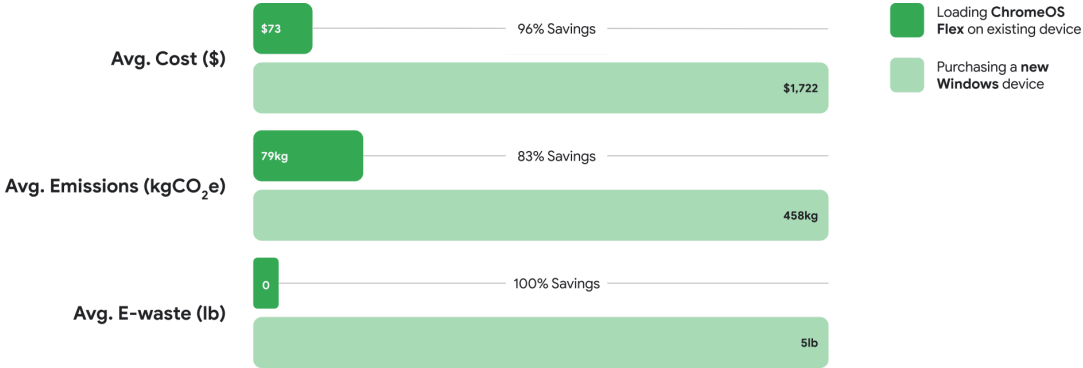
Loading ChromeOS Flex on existing device

Purchasing a new Windows device

Avg. Cost ($)

$73

96% Savings

$1,722

Avg. Emissions (kg$CO_2$e)

79kg

83% Savings

458kg

Avg. E-waste (lb)

0

100% Savings

5lb